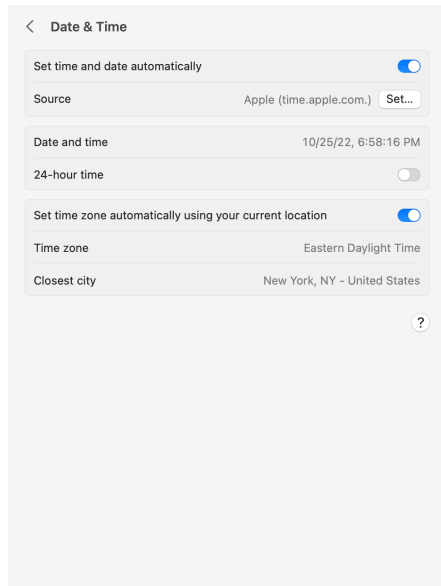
<  Date & Time

Set time and date automatically

Source  Apple (time.apple.com.)  Set...

Date and time  10/25/22, 6:58:16 PM

24-hour time

Set time zone automatically using your current location

Time zone  Eastern Daylight Time

Closest city  New York, NY - United States

?